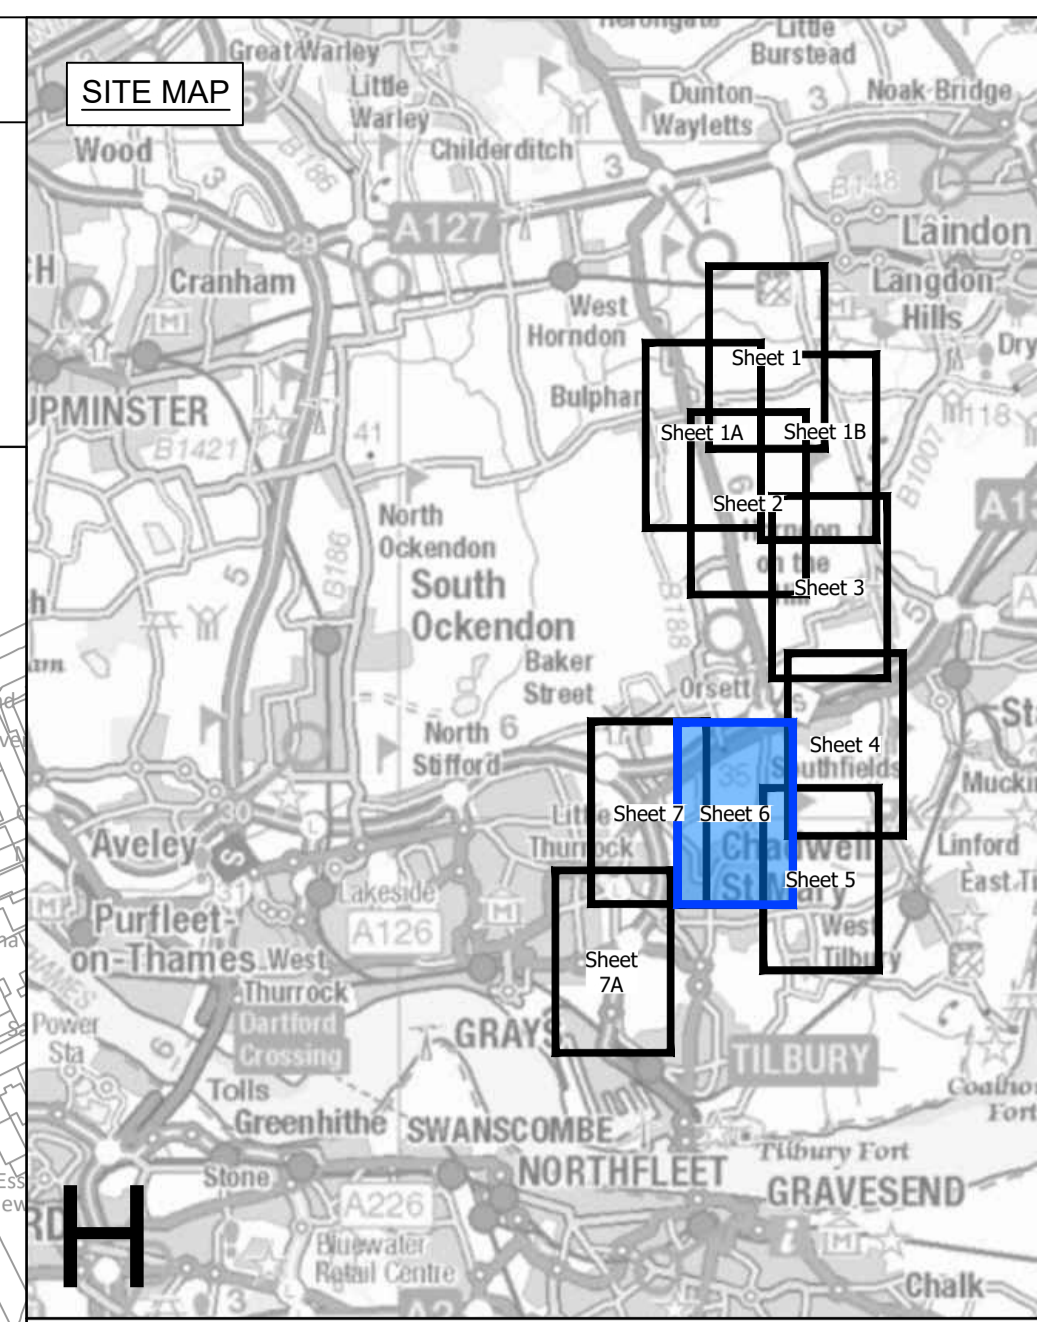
SITE MAP

Great Warley
Little Warley
Childerditch
Little Burstead
Dunton Wayletts
Noak Bridge
Wood
A127
B148
Laindon
Langdon Hills
Cranham
West Horndon
Bulphan
UPMINSTER
B1421
41
North Ockendon
South Ockendon
B186
Baker Street
Orsett
North Stifford
B188
B1007
Sheet 1
Sheet 1A
Sheet 1B
Sheet 2
Sheet 3
Sheet 4
Sheet 5
Sheet 6
Sheet 7
Sheet 7A
Southfields
Chadwell St Mary
Little Thurrock
Aveley
Purfleet-on-Thames
West Thurrock
Lakeside
A126
Dartford Crossing
Tolls
Power Sta
GRAYS
TILBURY
West Tilbury
Linford
East Ti
Mucki
Greenhithe
SWANSCOMBE
NORTHFLEET
Tilbury Fort
GRAVESEND
Coalhouse Fort
Stone
A226
Bluewater Retail Centre
Chalk
H